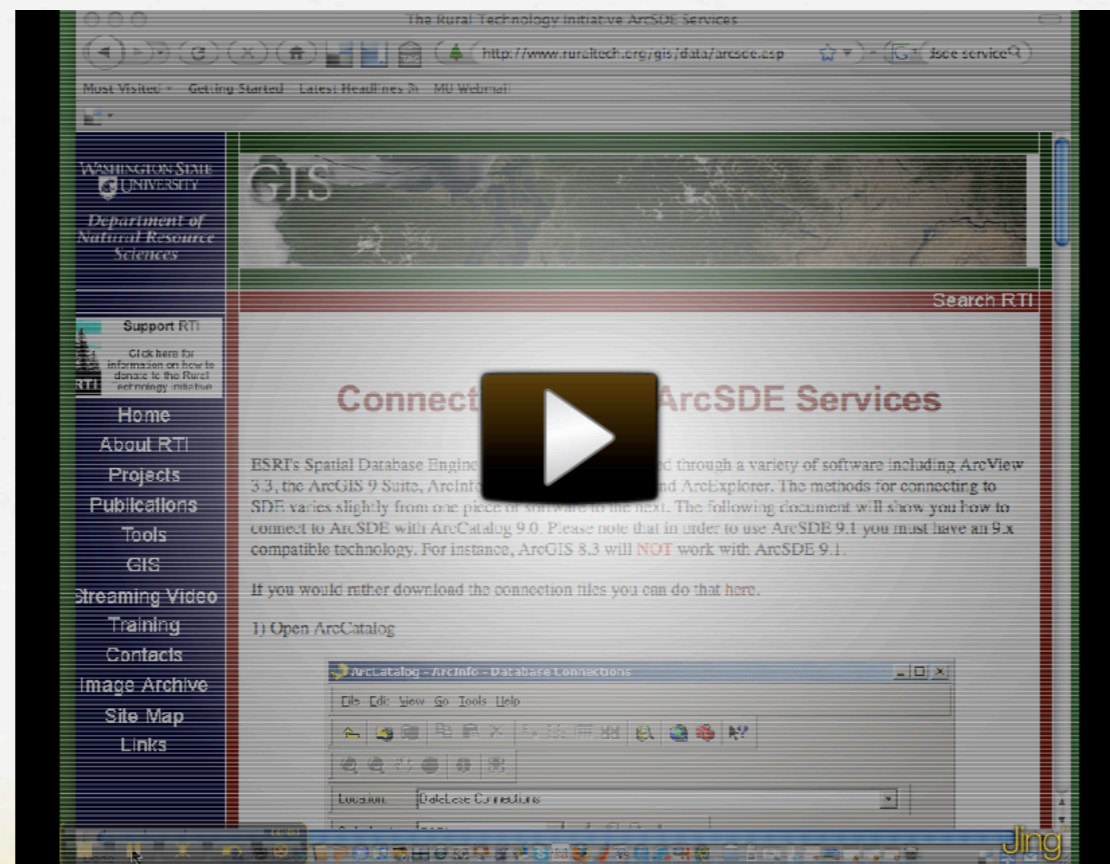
The Rural Technology Initiative ArcSDE Services

http://www.ruraltech.org/gis/data/arcsde.asp

Most Visited Getting Started Latest Headlines MU Webmail

WASHINGTON STATE UNIVERSITY

Department of Natural Resource Sciences

GIS

Search RTI

Support RTI

Click here for information on how to donate to the Rural Technology Initiative

RTI

Home
About RTI
Projects
Publications
Tools
GIS
Streaming Video
Training
Contacts
Image Archive
Site Map
Links

Connect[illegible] ArcSDE Services

ESRI's Spatial Database Engine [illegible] through a variety of software including ArcView 3.3, the ArcGIS 9 Suite, ArcInfo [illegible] and ArcExplorer. The methods for connecting to SDE varies slightly from one piece of software to the next. The following document will show you how to connect to ArcSDE with ArcCatalog 9.0. Please note that in order to use ArcSDE 9.1 you must have an 9.x compatible technology. For instance, ArcGIS 8.3 will NOT work with ArcSDE 9.1.

If you would rather download the connection files you can do that here.

1) Open ArcCatalog

ArcCatalog - ArcInfo - Database Connections

File Edit View Go Tools Help

Location: Database Connections

Jing